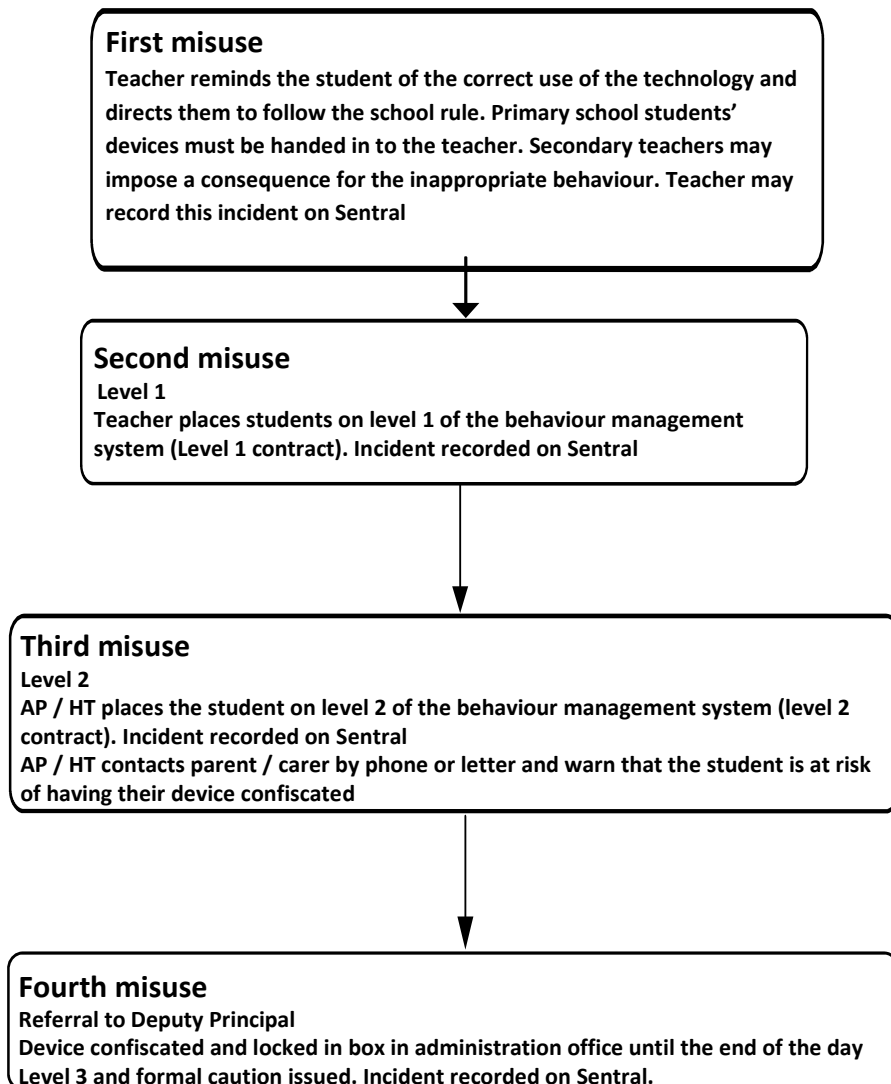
First misuse

Teacher reminds the student of the correct use of the technology and directs them to follow the school rule. Primary school students' devices must be handed in to the teacher. Secondary teachers may impose a consequence for the inappropriate behaviour. Teacher may record this incident on Sentral

Second misuse

Level 1

Teacher places students on level 1 of the behaviour management system (Level 1 contract). Incident recorded on Sentral

Third misuse

Level 2

AP / HT places the student on level 2 of the behaviour management system (level 2 contract). Incident recorded on Sentral

AP / HT contacts parent / carer by phone or letter and warn that the student is at risk of having their device confiscated

Fourth misuse

Referral to Deputy Principal

Device confiscated and locked in box in administration office until the end of the day

Level 3 and formal caution issued. Incident recorded on Sentral.